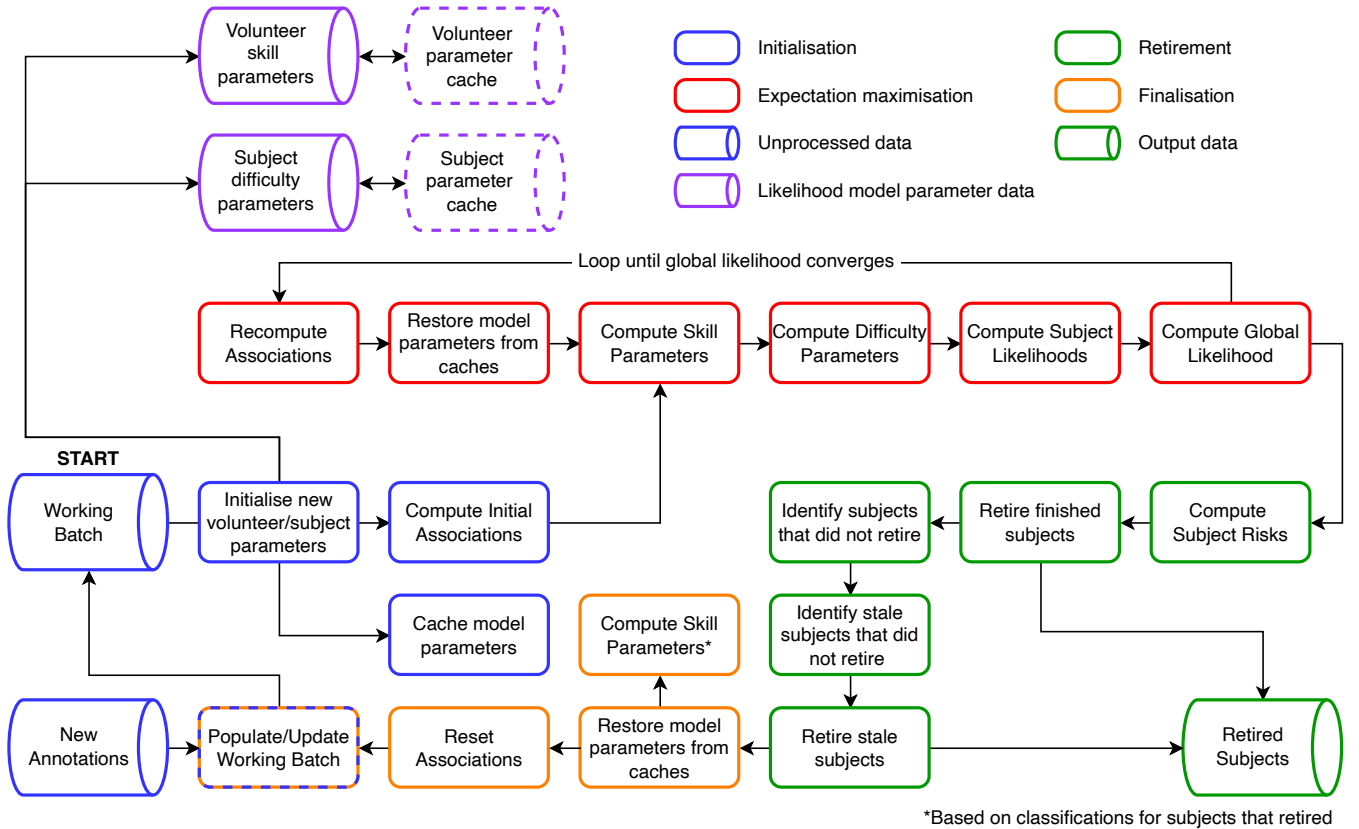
Volunteer skill parameters

Volunteer parameter cache

Subject difficulty parameters

Subject parameter cache

Initialisation

Expectation maximisation

Unprocessed data

Likelihood model parameter data

Retirement

Finalisation

Output data

Loop until global likelihood converges

Recompute Associations

Restore model parameters from caches

Compute Skill Parameters

Compute Difficulty Parameters

Compute Subject Likelihoods

Compute Global Likelihood

START

Working Batch

Initialise new volunteer/subject parameters

Compute Initial Associations

Identify subjects that did not retire

Retire finished subjects

Compute Subject Risks

Cache model parameters

Compute Skill Parameters*

Identify stale subjects that did not retire

New Annotations

Populate/Update Working Batch

Reset Associations

Restore model parameters from caches

Retire stale subjects

Retired Subjects

*Based on classifications for subjects that retired